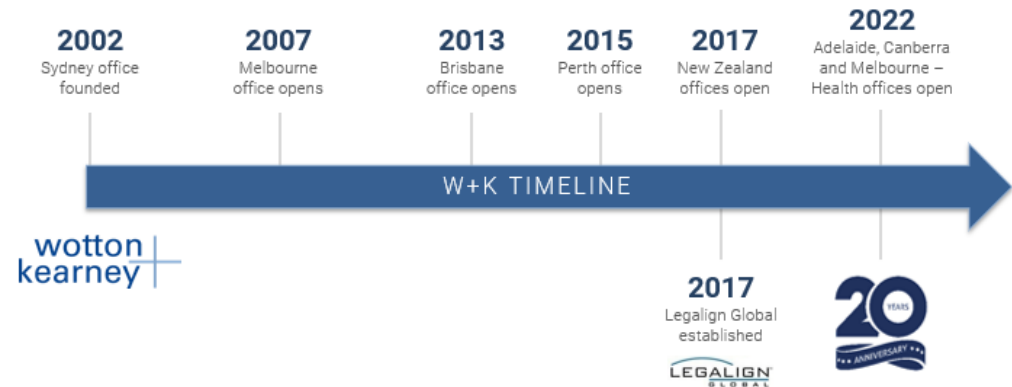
2002
Sydney office founded

2007
Melbourne office opens

2013
Brisbane office opens

2015
Perth office opens

2017
New Zealand offices open

2022
Adelaide, Canberra and Melbourne – Health offices open

W+K TIMELINE

wotton kearney

2017
Legalign Global established

LEGALIGN GLOBAL

20 YEARS ANNIVERSARY